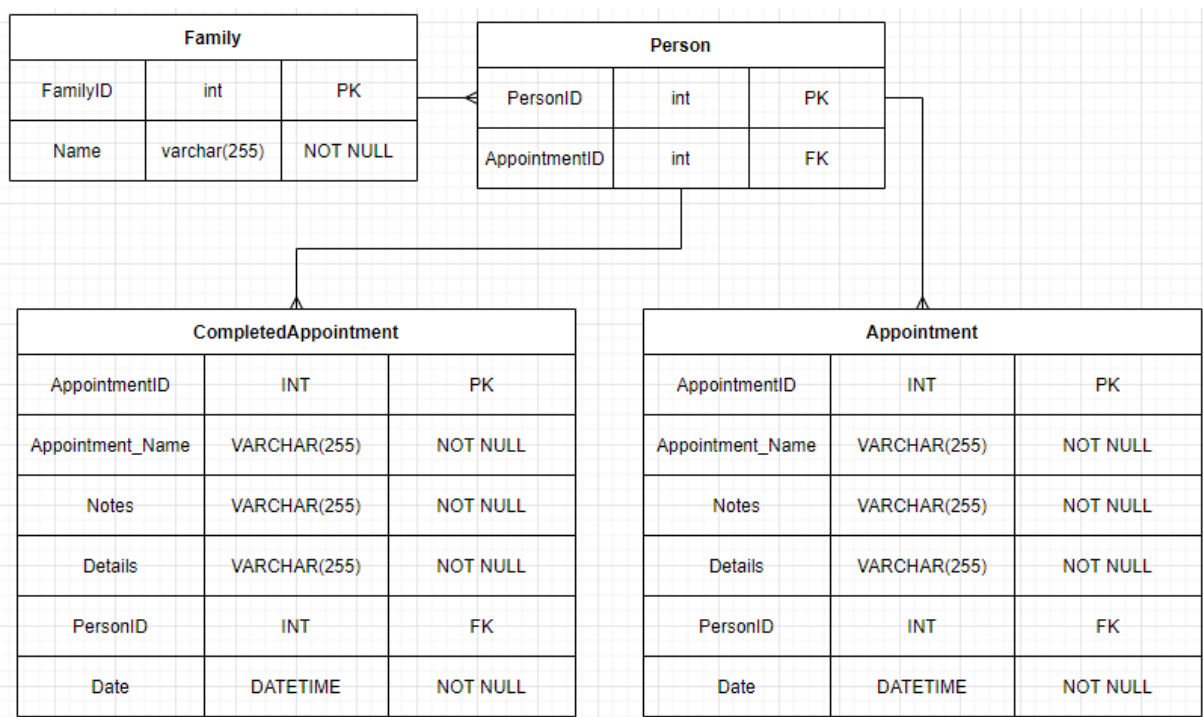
| Family | | |
|---|---|---|
| FamilyID | int | PK |
| Name | varchar(255) | NOT NULL |

| Person | | |
|---|---|---|
| PersonID | int | PK |
| AppointmentID | int | FK |

| CompletedAppointment | | |
|---|---|---|
| AppointmentID | INT | PK |
| Appointment_Name | VARCHAR(255) | NOT NULL |
| Notes | VARCHAR(255) | NOT NULL |
| Details | VARCHAR(255) | NOT NULL |
| PersonID | INT | FK |
| Date | DATETIME | NOT NULL |

| Appointment | | |
|---|---|---|
| AppointmentID | INT | PK |
| Appointment_Name | VARCHAR(255) | NOT NULL |
| Notes | VARCHAR(255) | NOT NULL |
| Details | VARCHAR(255) | NOT NULL |
| PersonID | INT | FK |
| Date | DATETIME | NOT NULL |